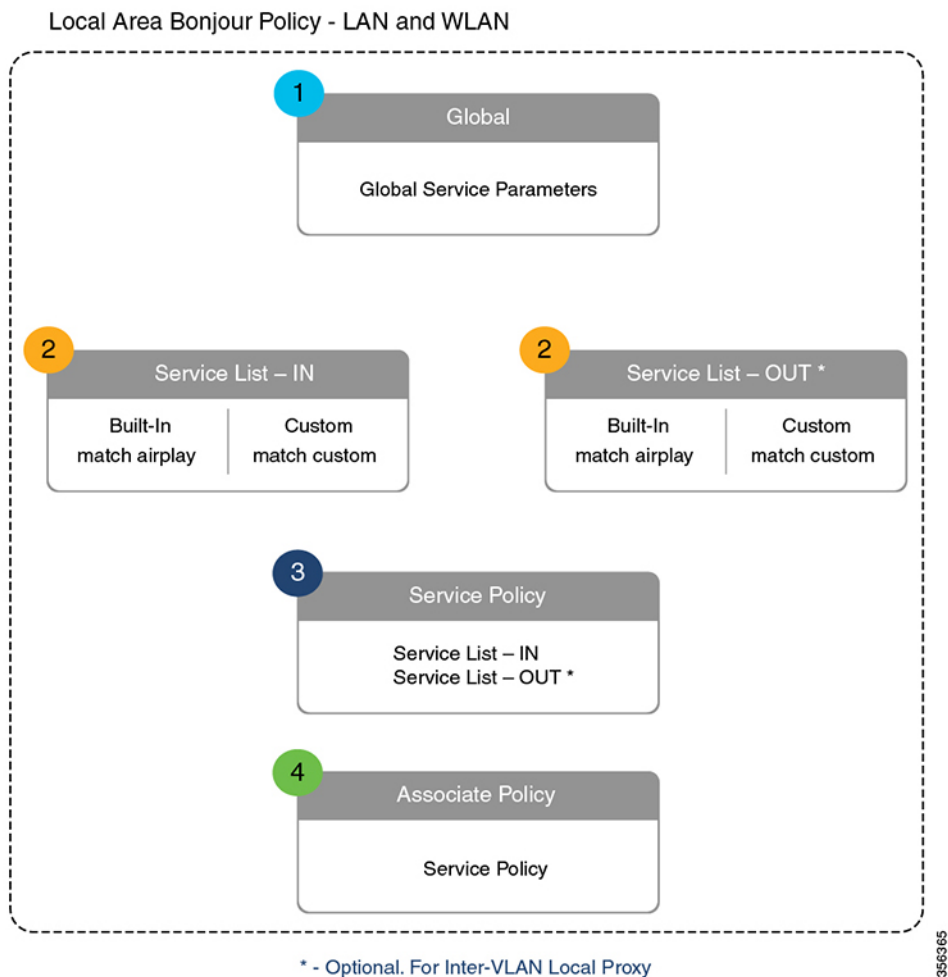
Local Area Bonjour Policy - LAN and WLAN

1

Global

Global Service Parameters

2

Service List – IN

Built-In
match airplay

Custom
match custom

2

Service List – OUT *

Built-In
match airplay

Custom
match custom

3

Service Policy

Service List – IN
Service List – OUT *

4

Associate Policy

Service Policy

* - Optional. For Inter-VLAN Local Proxy

356365